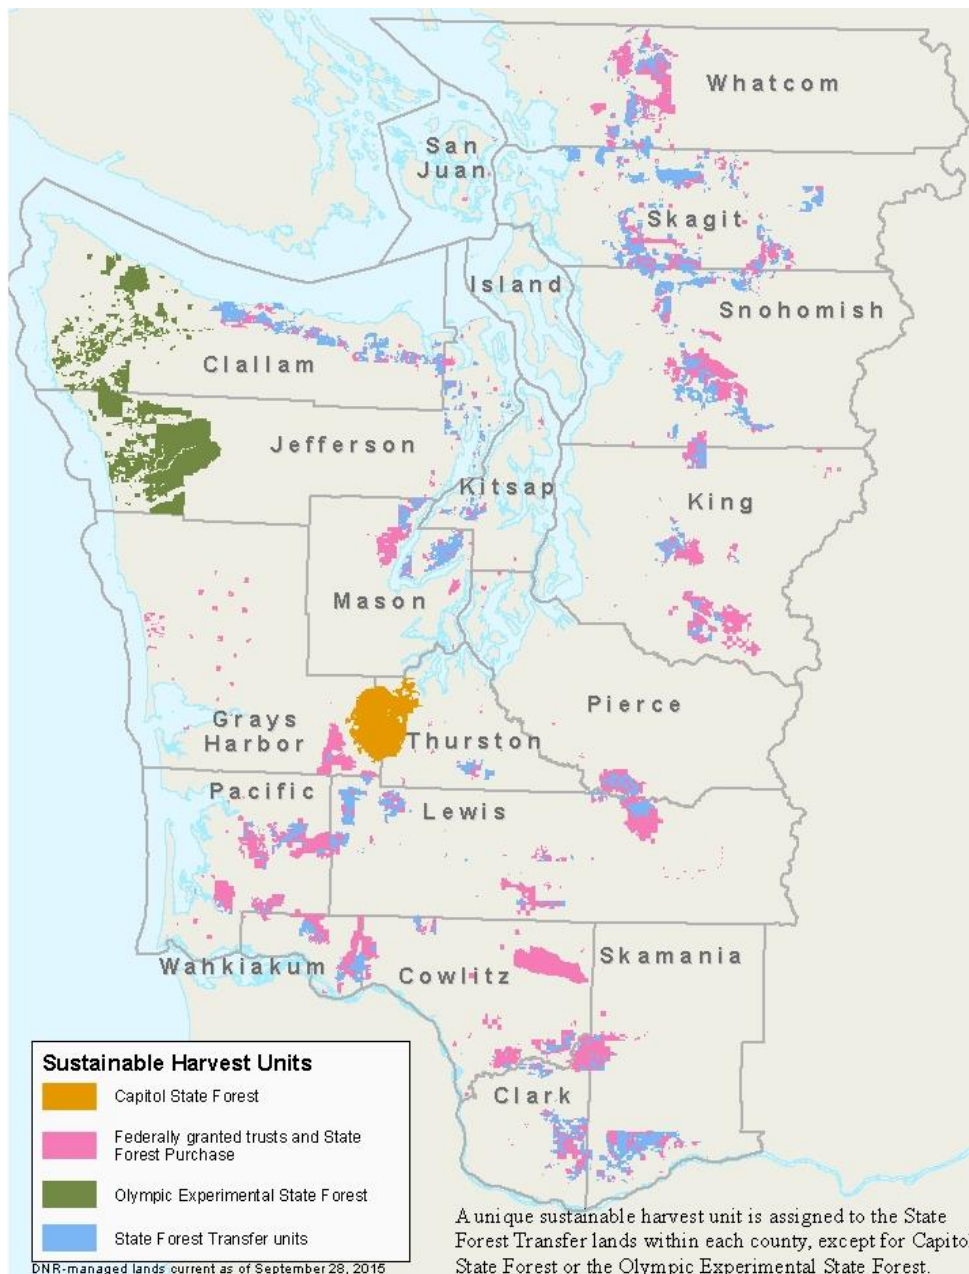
Whatcom

San Juan

Skagit

Island

Snohomish

Clallam

Jefferson

Kitsap

King

Mason

Grays Harbor

Thurston

Pierce

Pacific

Lewis

Wahkiakum

Cowlitz

Skamania

Clark

Sustainable Harvest Units

Capitol State Forest

Federally granted trusts and State Forest Purchase

Olympic Experimental State Forest

State Forest Transfer units

DNR-managed lands current as of September 28, 2015

A unique sustainable harvest unit is assigned to the State Forest Transfer lands within each county, except for Capito State Forest or the Olympic Experimental State Forest.